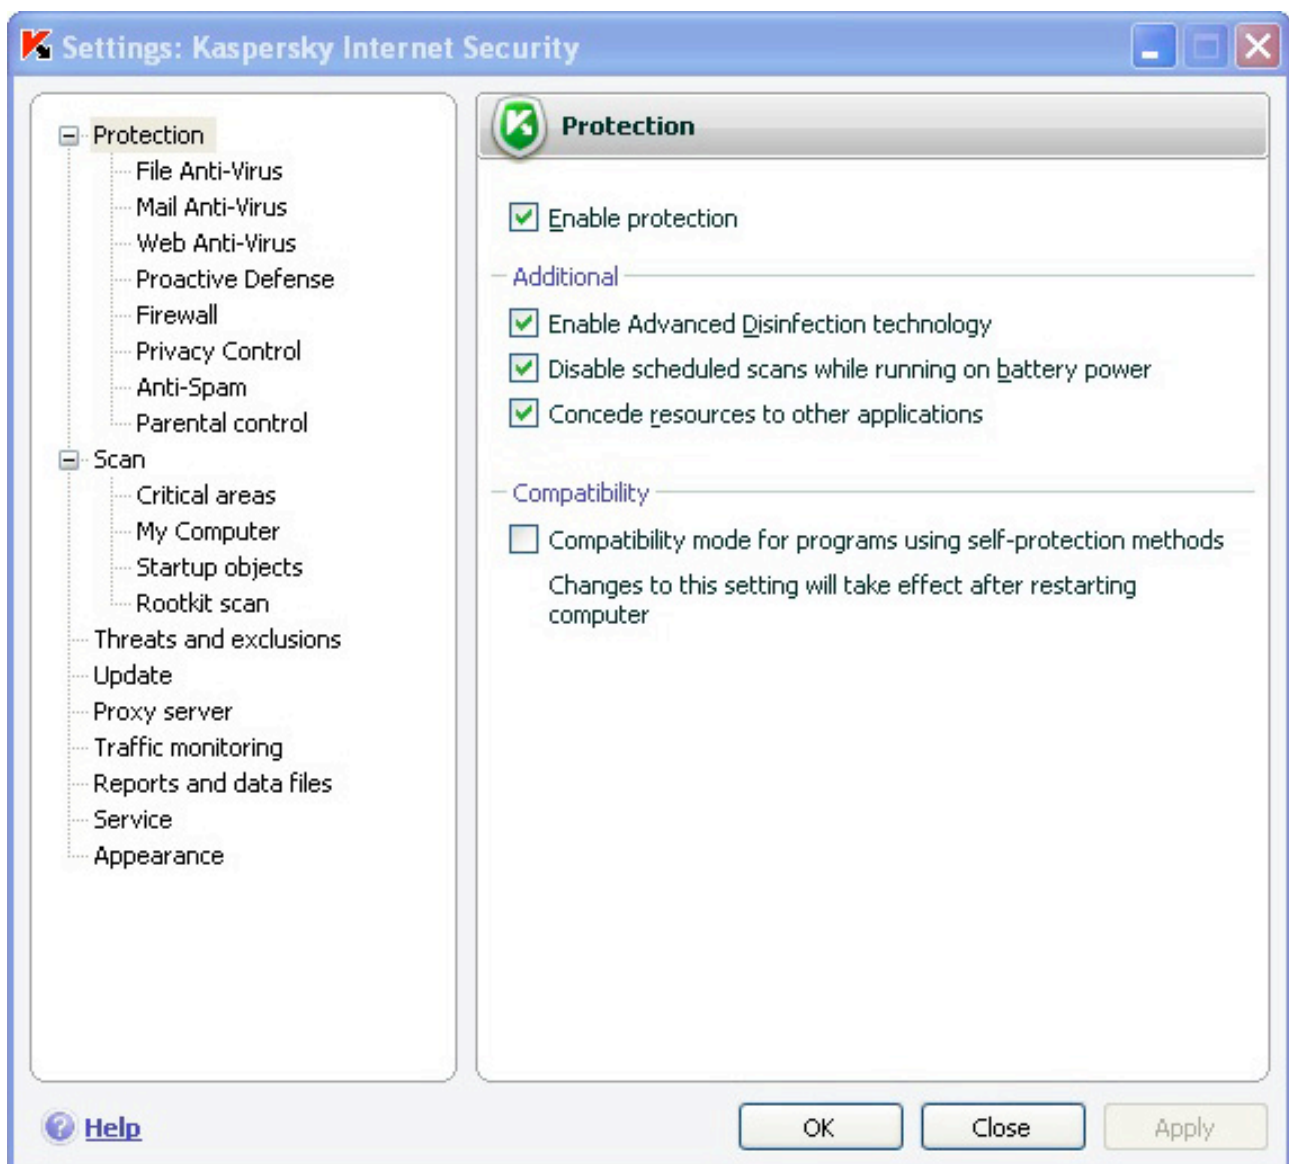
Settings: Kaspersky Internet Security

Protection
File Anti-Virus
Mail Anti-Virus
Web Anti-Virus
Proactive Defense
Firewall
Privacy Control
Anti-Spam
Parental control
Scan
Critical areas
My Computer
Startup objects
Rootkit scan
Threats and exclusions
Update
Proxy server
Traffic monitoring
Reports and data files
Service
Appearance

Protection

Enable protection

Additional

Enable Advanced Disinfection technology

Disable scheduled scans while running on battery power

Concede resources to other applications

Compatibility

Compatibility mode for programs using self-protection methods

Changes to this setting will take effect after restarting computer

Help

OK

Close

Apply